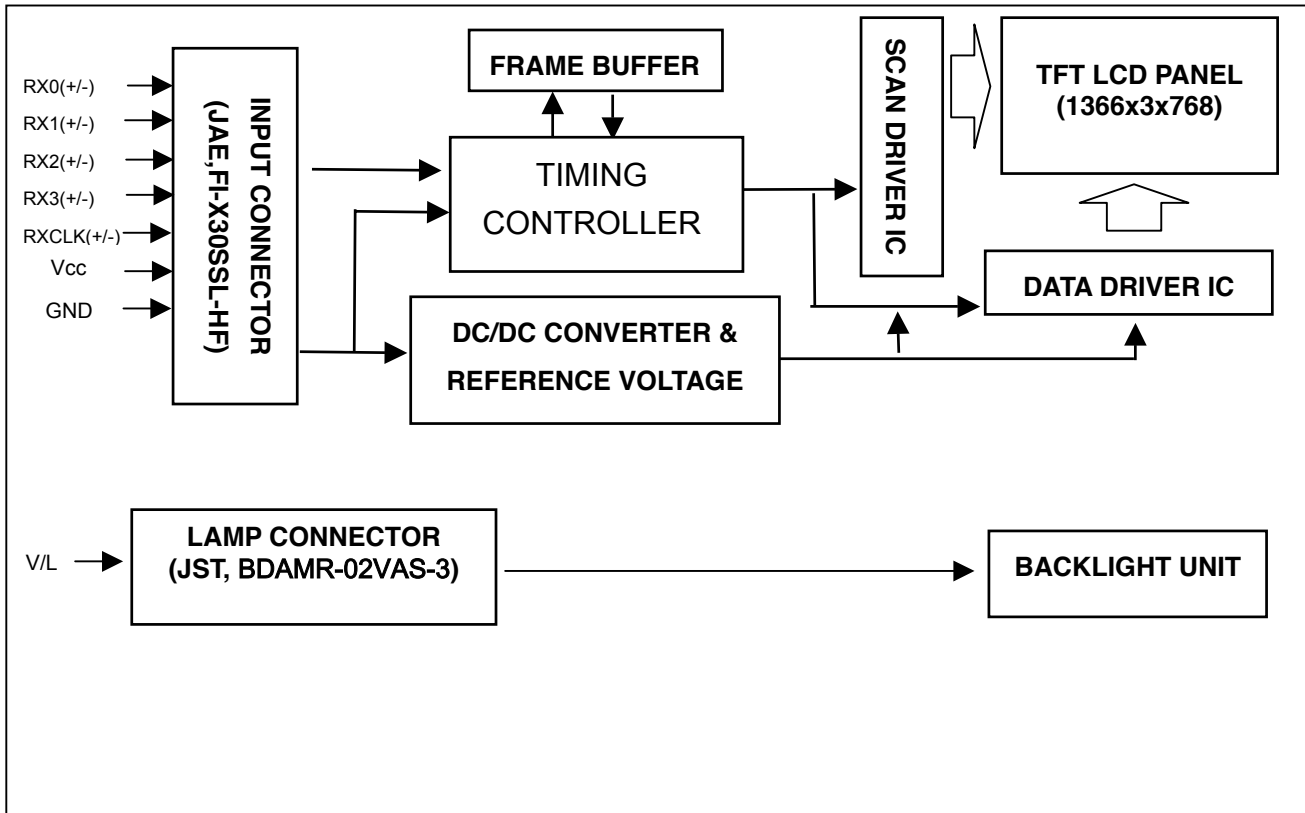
RX0(+/-)
RX1(+/-)
RX2(+/-)
RX3(+/-)
RXCLK(+/-)
Vcc
GND

INPUT CONNECTOR (JAE,FI-X30SSL-HF)

FRAME BUFFER

TIMING CONTROLLER

SCAN DRIVER IC

TFT LCD PANEL (1366x3x768)

DATA DRIVER IC

DC/DC CONVERTER & REFERENCE VOLTAGE

V/L

LAMP CONNECTOR (JST, BDAMR-02VAS-3)

BACKLIGHT UNIT